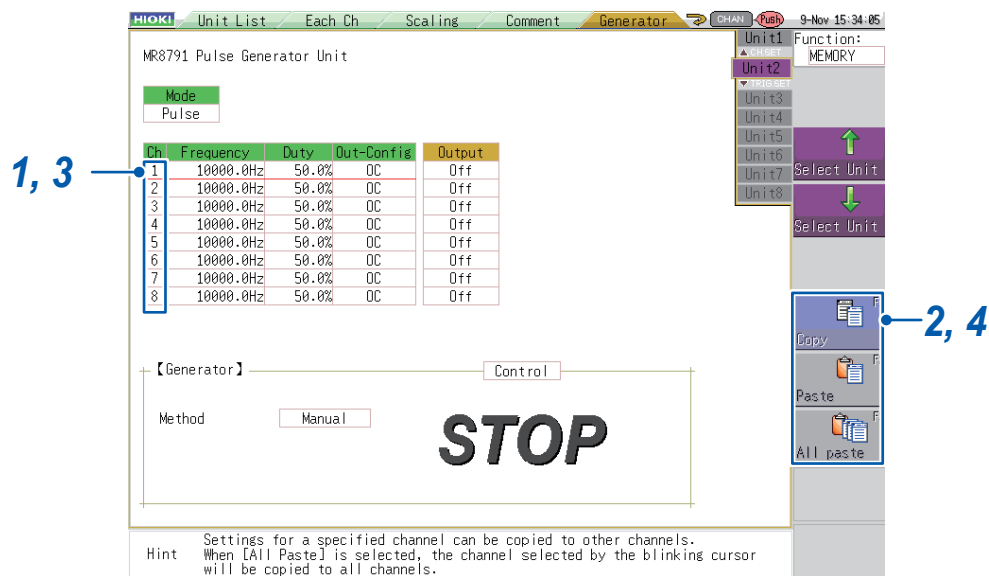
HIOKI Unit List Each Ch Scaling Comment Generator CHAN Push 9-Nov 15:34:05

MR8791 Pulse Generator Unit

Unit1 Function: MEMORY
CH SET
Unit2
TRIG SET
Unit3
Unit4
Unit5
Unit6
Unit7
Unit8

Mode
Pulse

| Ch | Frequency | Duty | Out-Config | Output |
|---|---|---|---|---|
| 1 | 10000.0Hz | 50.0% | OC | Off |
| 2 | 10000.0Hz | 50.0% | OC | Off |
| 3 | 10000.0Hz | 50.0% | OC | Off |
| 4 | 10000.0Hz | 50.0% | OC | Off |
| 5 | 10000.0Hz | 50.0% | OC | Off |
| 6 | 10000.0Hz | 50.0% | OC | Off |
| 7 | 10000.0Hz | 50.0% | OC | Off |
| 8 | 10000.0Hz | 50.0% | OC | Off |

1, 3

Select Unit
Select Unit

2, 4

F Copy
F Paste
F All paste

【Generator】 Control

Method Manual

STOP

Hint Settings for a specified channel can be copied to other channels. When [All Paste] is selected, the channel selected by the blinking cursor will be copied to all channels.